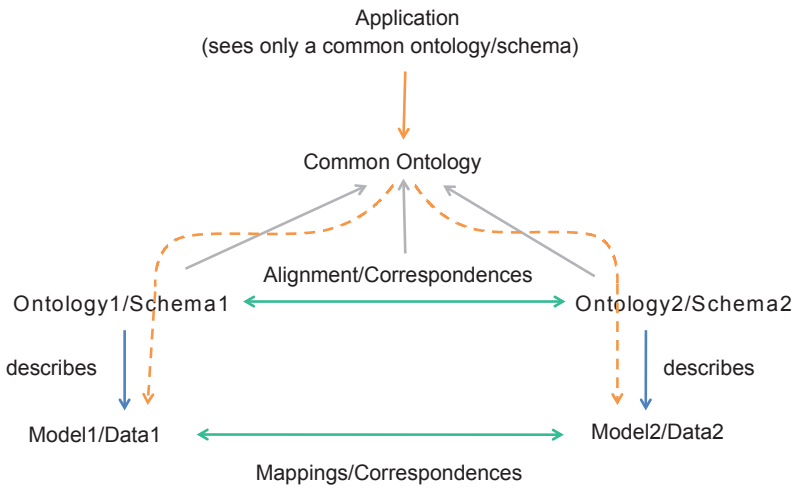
Application
(sees only a common ontology/schema)

Common Ontology

Alignment/Correspondences

Ontology1/Schema1

Ontology2/Schema2

describes

describes

Model1/Data1

Model2/Data2

Mappings/Correspondences